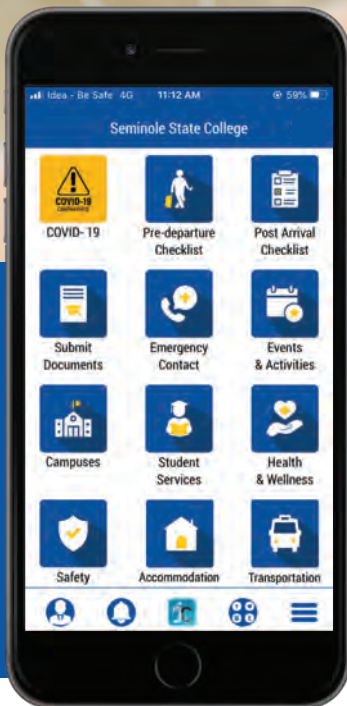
Idea - Be Safe 4G 11:12 AM 59%

Seminole State College

COVID-19 CORONAVIRUS

COVID- 19

Pre-departure Checklist

Post Arrival Checklist

Submit Documents

Emergency Contact

Events & Activities

Campuses

Student Services

Health & Wellness

Safety

Accommodation

Transportation